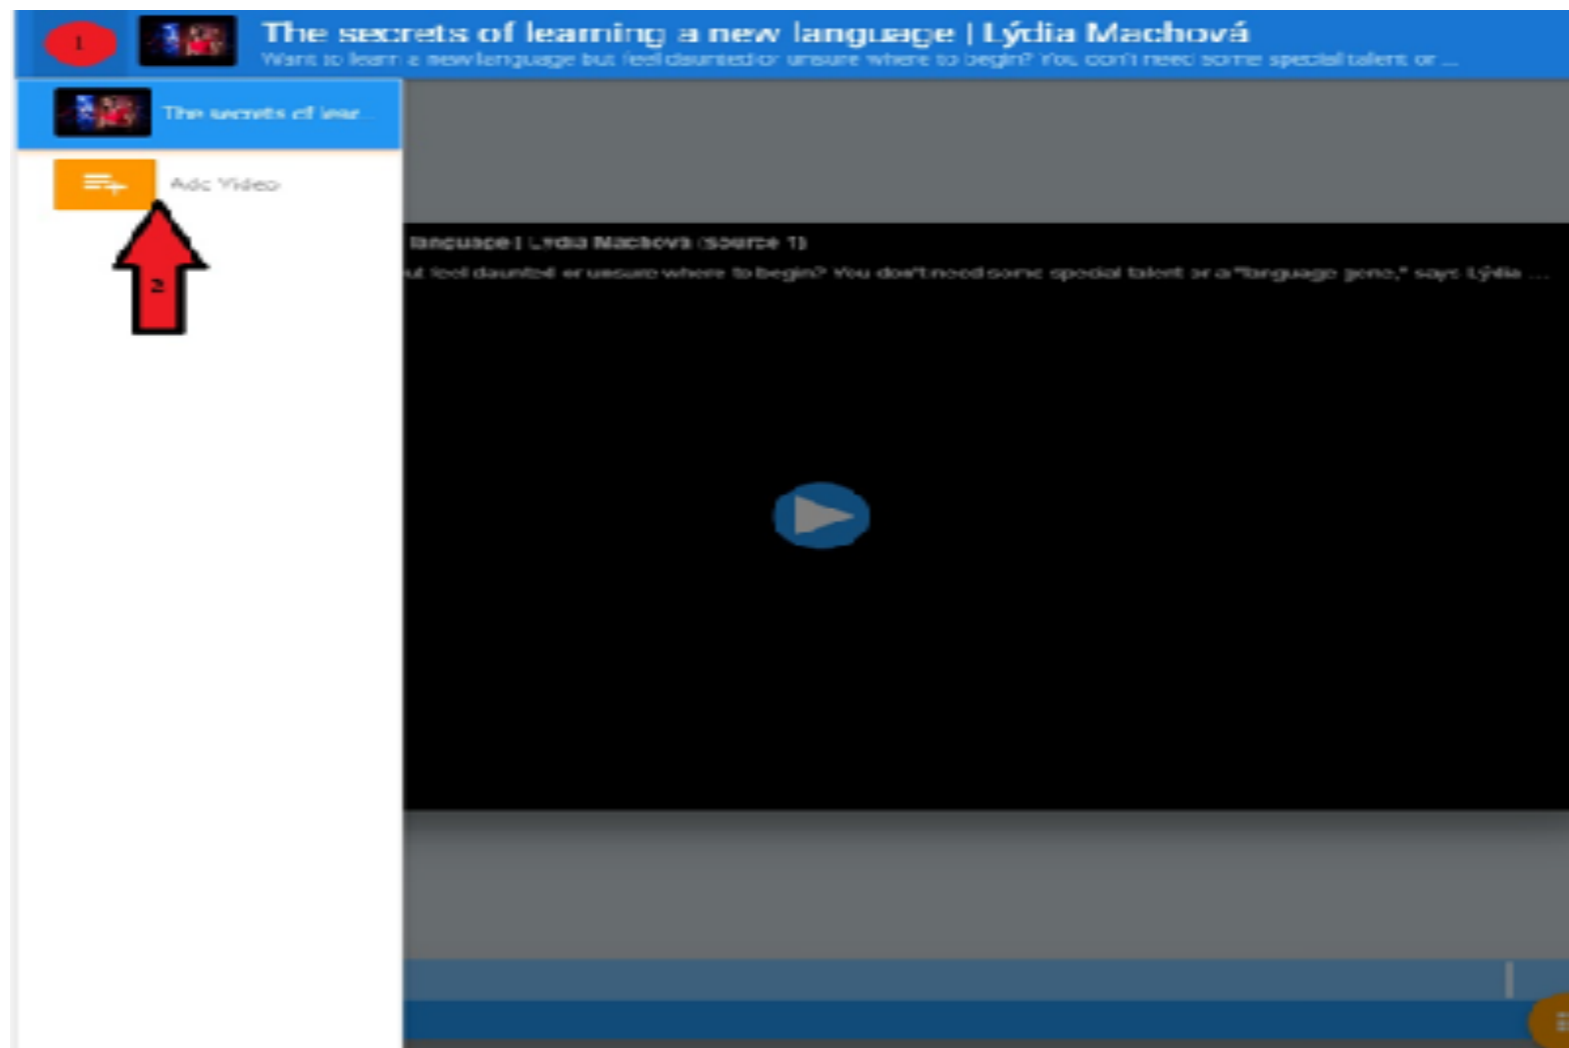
1

The secrets of learning a new language | Lýdia Machová

Want to learn a new language but feel daunted or unsure where to begin? You don't need some special talent or ...

The secrets of lear...

Add Video

2

language | Lydia Machova (source 1)

ut feel daunted or unsure where to begin? You don't need some special talent or a "language gene," says Lýdia ...